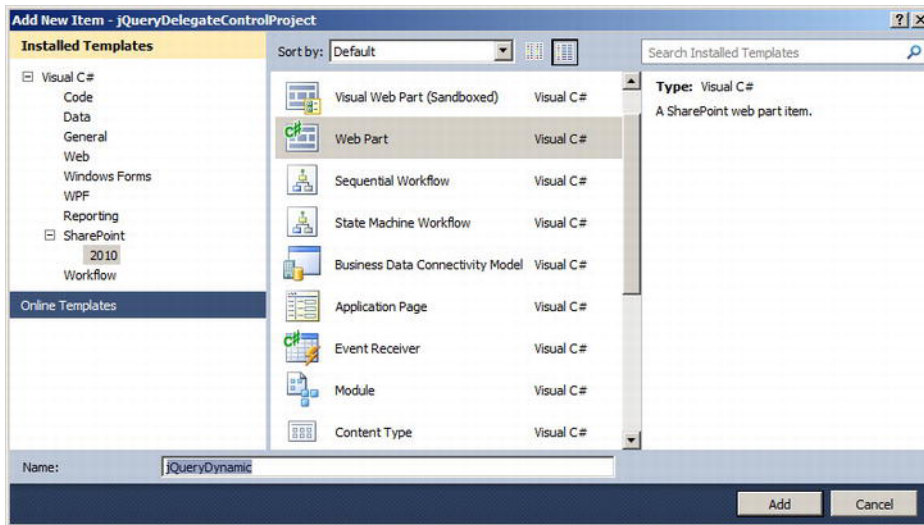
Add New Item - jQueryDelegateControlProject

?

Installed Templates

Visual C#
Code
Data
General
Web
Windows Forms
WPF
Reporting
SharePoint
2010
Workflow

Online Templates

Sort by: Default

Search Installed Templates

Visual Web Part (Sandboxed) Visual C#
Web Part Visual C#
Sequential Workflow Visual C#
State Machine Workflow Visual C#
Business Data Connectivity Model Visual C#
Application Page Visual C#
Event Receiver Visual C#
Module Visual C#
Content Type Visual C#

Type: Visual C#
A SharePoint web part item.

Name: jQueryDynamic

Add Cancel